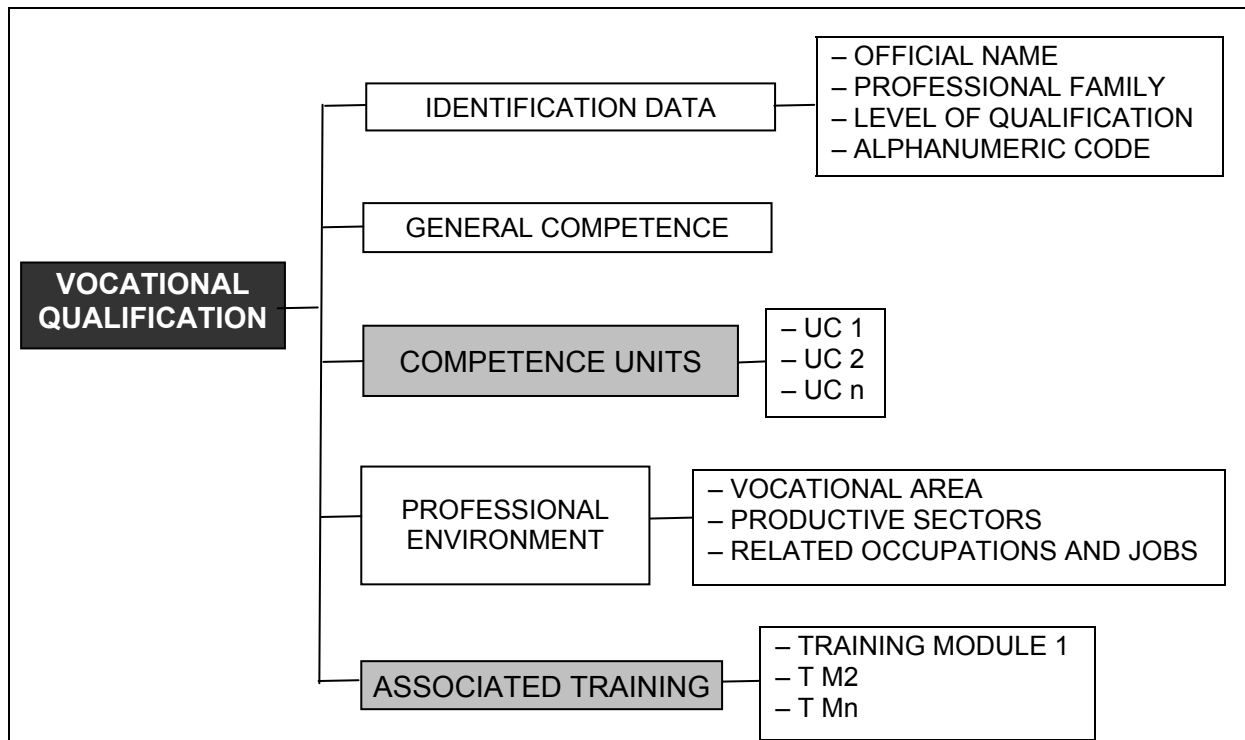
VOCATIONAL QUALIFICATION

IDENTIFICATION DATA

– OFFICIAL NAME
– PROFESSIONAL FAMILY
– LEVEL OF QUALIFICATION
– ALPHANUMERIC CODE

GENERAL COMPETENCE

COMPETENCE UNITS

– UC 1
– UC 2
– UC n

PROFESSIONAL ENVIRONMENT

– VOCATIONAL AREA
– PRODUCTIVE SECTORS
– RELATED OCCUPATIONS AND JOBS

ASSOCIATED TRAINING

– TRAINING MODULE 1
– T M2
– T Mn